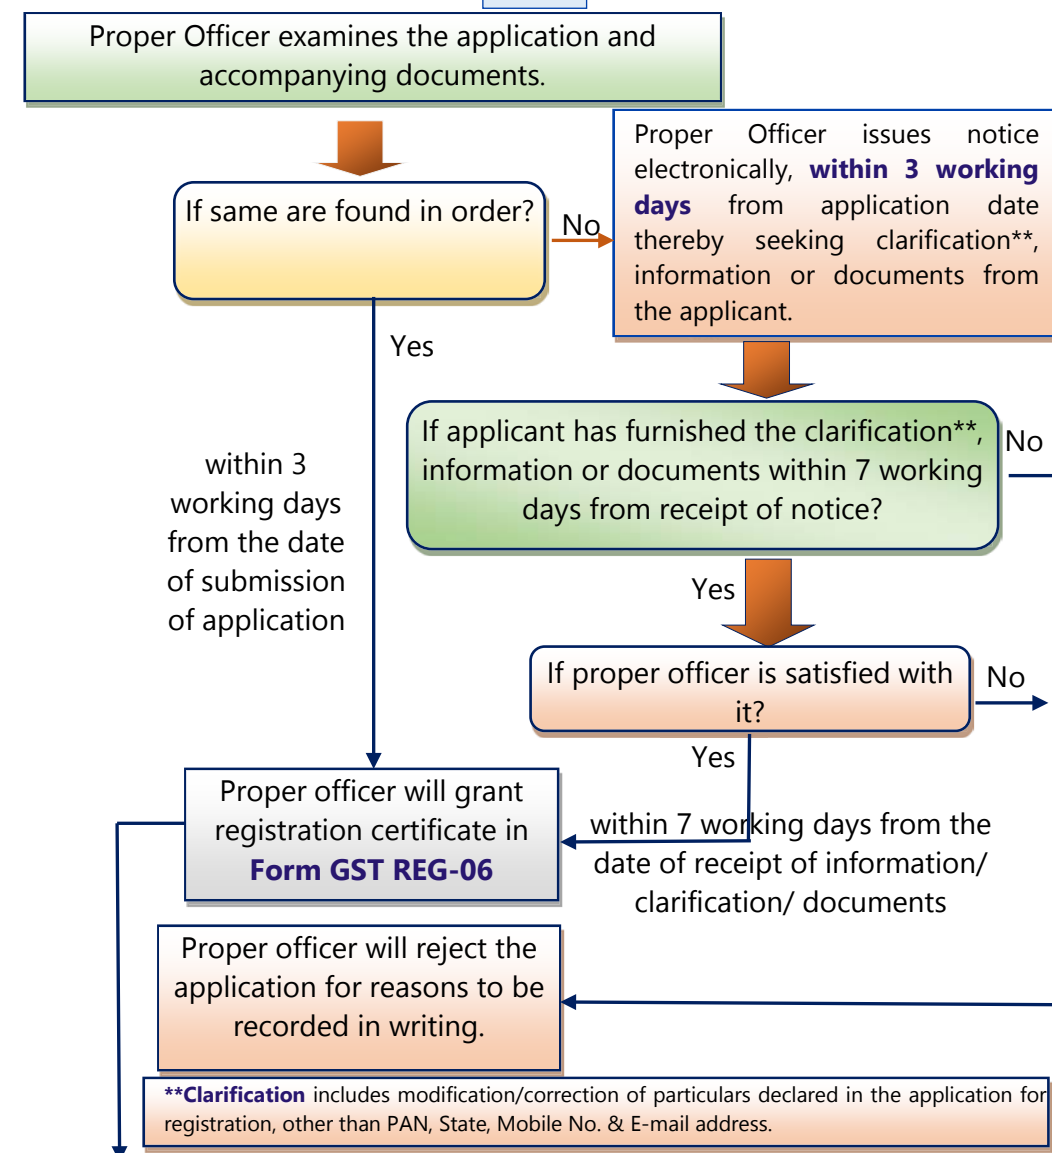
Proper Officer examines the application and accompanying documents.

If same are found in order?

No

Proper Officer issues notice electronically, **within 3 working days** from application date thereby seeking clarification**, information or documents from the applicant.

Yes

If applicant has furnished the clarification**, information or documents within 7 working days from receipt of notice?

No

within 3 working days from the date of submission of application

Yes

If proper officer is satisfied with it?

No

Yes

Proper officer will grant registration certificate in **Form GST REG-06**

within 7 working days from the date of receipt of information/ clarification/ documents

Proper officer will reject the application for reasons to be recorded in writing.

****Clarification** includes modification/correction of particulars declared in the application for registration, other than PAN, State, Mobile No. & E-mail address.